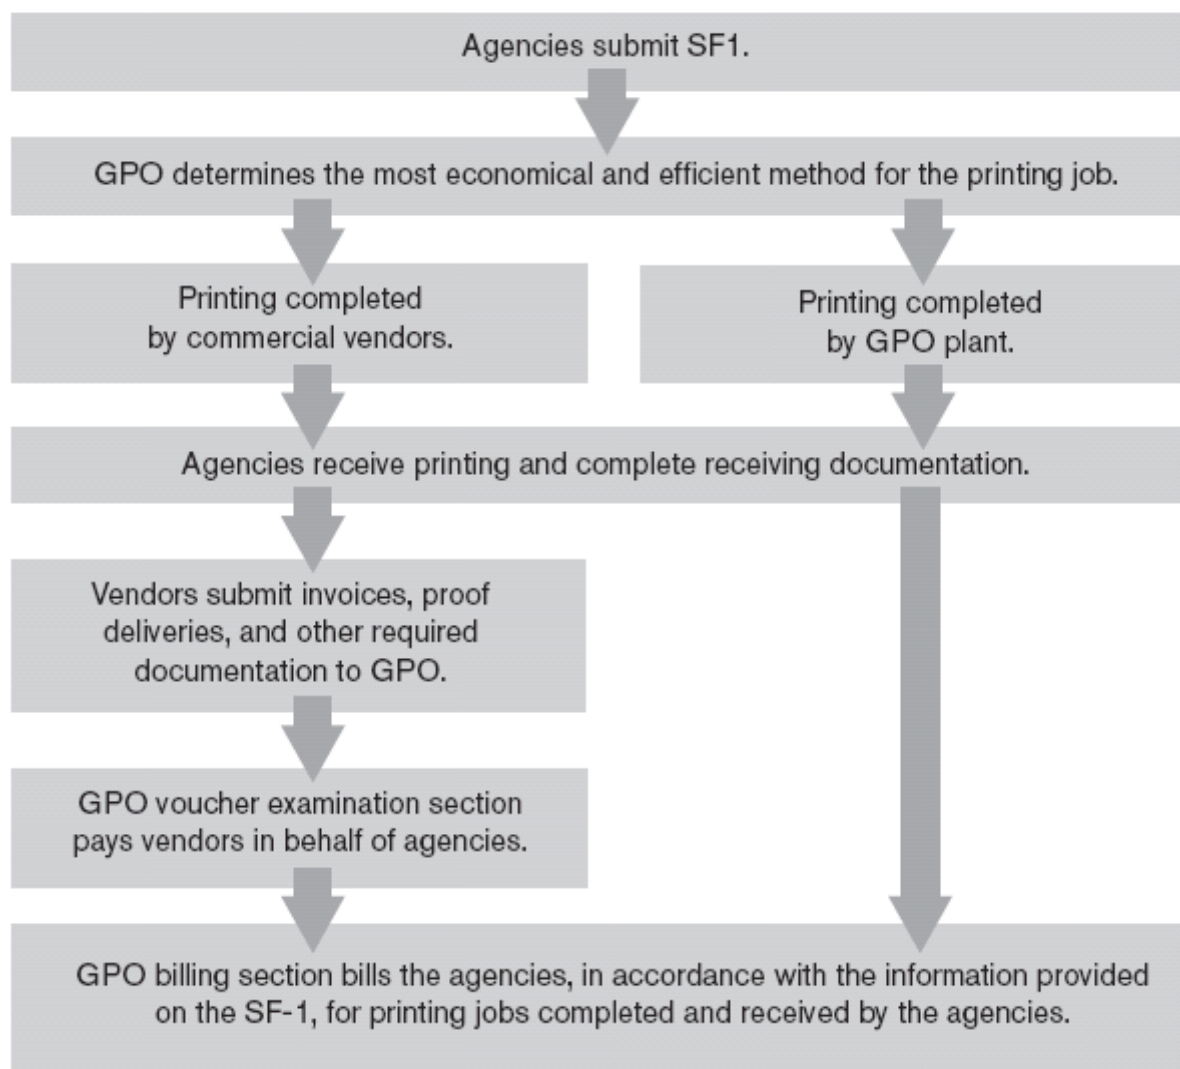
Agencies submit SF1.

GPO determines the most economical and efficient method for the printing job.

Printing completed by commercial vendors.

Printing completed by GPO plant.

Agencies receive printing and complete receiving documentation.

Vendors submit invoices, proof deliveries, and other required documentation to GPO.

GPO voucher examination section pays vendors in behalf of agencies.

GPO billing section bills the agencies, in accordance with the information provided on the SF-1, for printing jobs completed and received by the agencies.